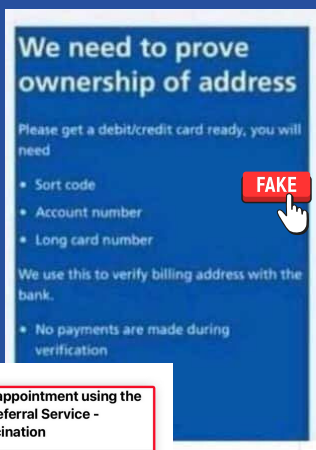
We need to prove ownership of address

Please get a debit/credit card ready, you will need

• Sort code

• Account number

• Long card number

FAKE

We use this to verify billing address with the bank.

• No payments are made during verification

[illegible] appointment using the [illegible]eferral Service - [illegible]cination